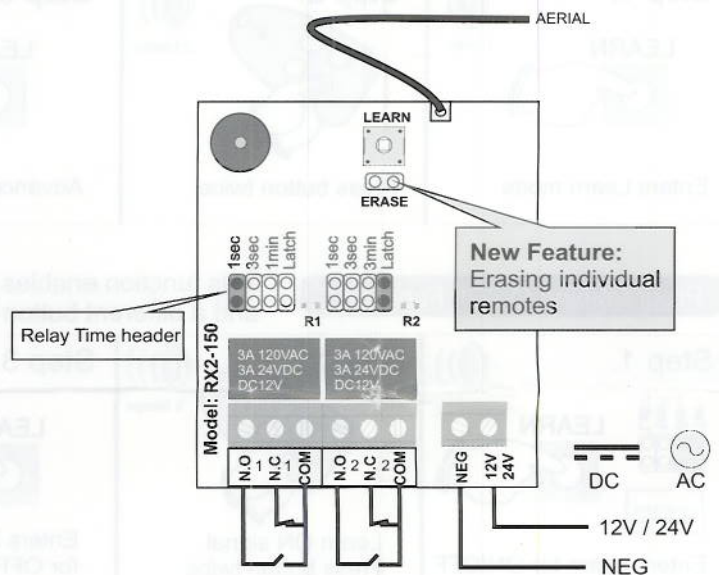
AERIAL

LEARN

ERASE

New Feature:
Erasing individual remotes

1sec 3sec 1min Latch

1sec 3sec 3min Latch

R1

R2

Relay Time header

Model: RX2-150

3A 120VAC
3A 24VDC
DC12V

3A 120VAC
3A 24VDC
DC12V

N.O 1 N.C 1 COM

N.O 2 N.C 2 COM

NEG 12V 24V

DC AC

12V / 24V

NEG